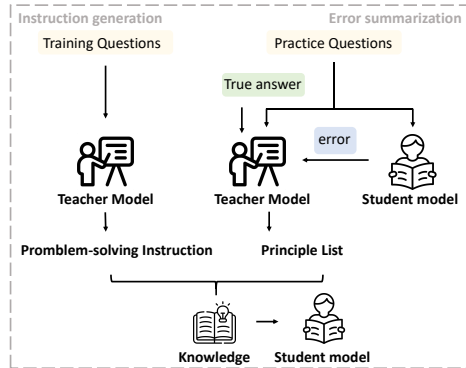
Instruction generation

Error summarization

Training Questions

Practice Questions

True answer

error

Teacher Model

Teacher Model

Student model

Promblem-solving Instruction

Principle List

Knowledge

Student model